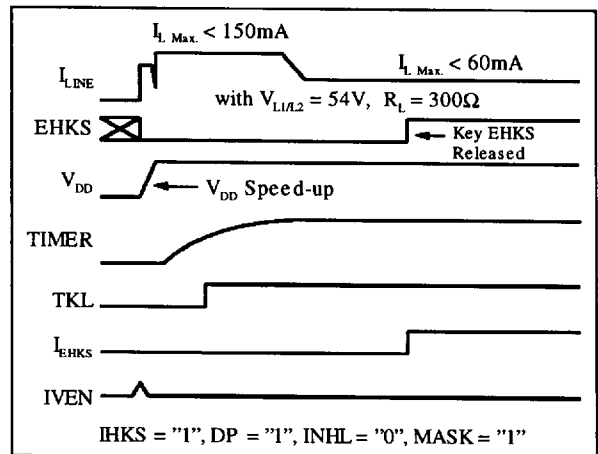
$I_{L\ Max.} < 150mA$

$I_{LINE}$

$I_{L\ Max.} < 60mA$

with $V_{L1/L2} = 54V$, $R_L = 300\Omega$

EHKS

Key EHKS Released

$V_{DD}$

$V_{DD}$ Speed-up

TIMER

TKL

$I_{EHKS}$

IVEN

IHKS = "1", DP = "1", INHL = "0", MASK = "1"